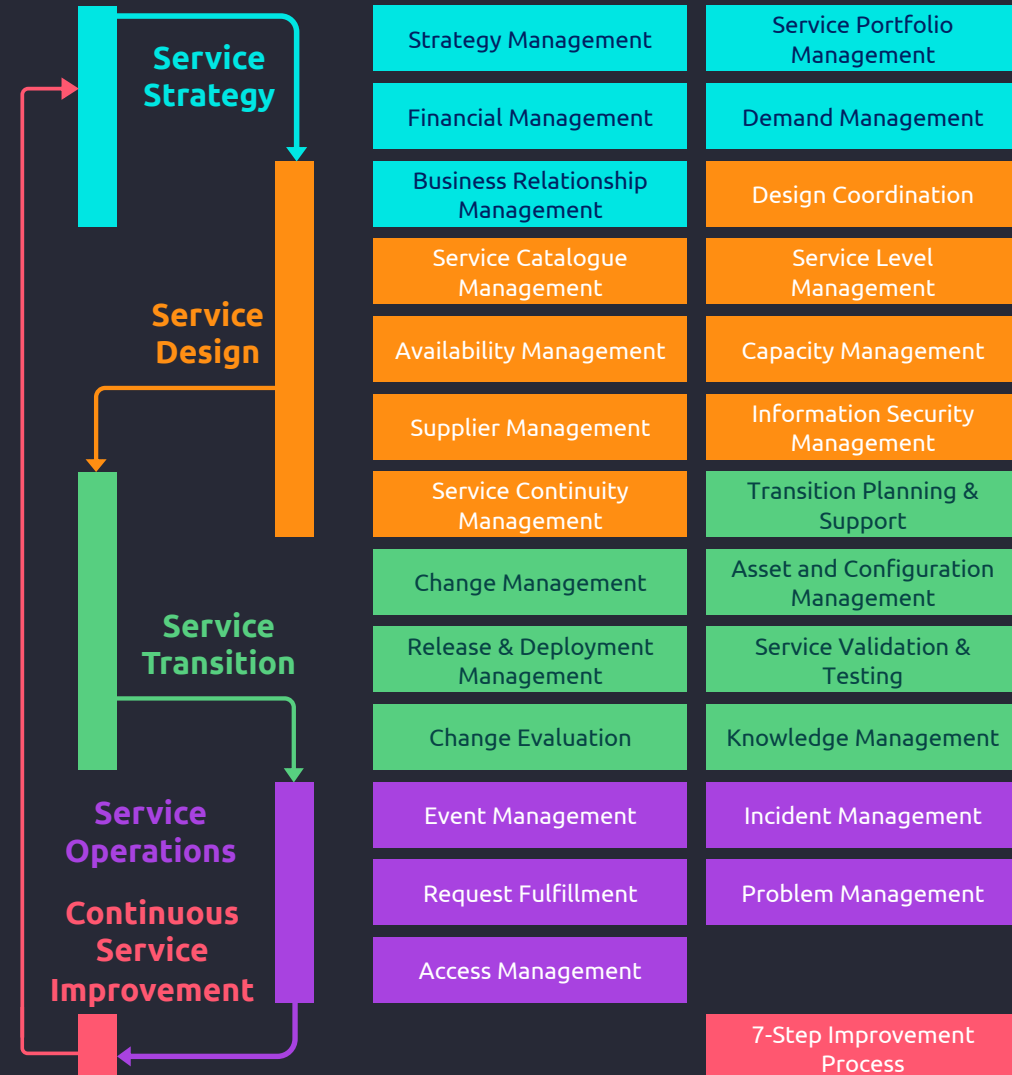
Service Strategy

Service Design

Service Transition

Service Operations

Continuous Service Improvement

Strategy Management

Service Portfolio Management

Financial Management

Demand Management

Business Relationship Management

Design Coordination

Service Catalogue Management

Service Level Management

Availability Management

Capacity Management

Supplier Management

Information Security Management

Service Continuity Management

Transition Planning & Support

Change Management

Asset and Configuration Management

Release & Deployment Management

Service Validation & Testing

Change Evaluation

Knowledge Management

Event Management

Incident Management

Request Fulfillment

Problem Management

Access Management

7-Step Improvement Process